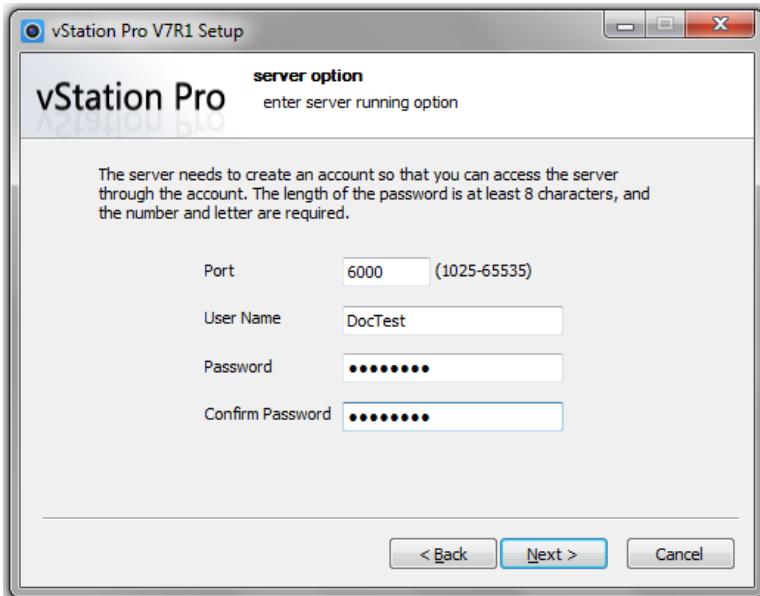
vStation Pro V7R1 Setup

vStation Pro

server option

enter server running option

The server needs to create an account so that you can access the server through the account. The length of the password is at least 8 characters, and the number and letter are required.

Port 6000 (1025-65535)

User Name DocTest

Password ••••••••

Confirm Password ••••••••

< Back

Next >

Cancel